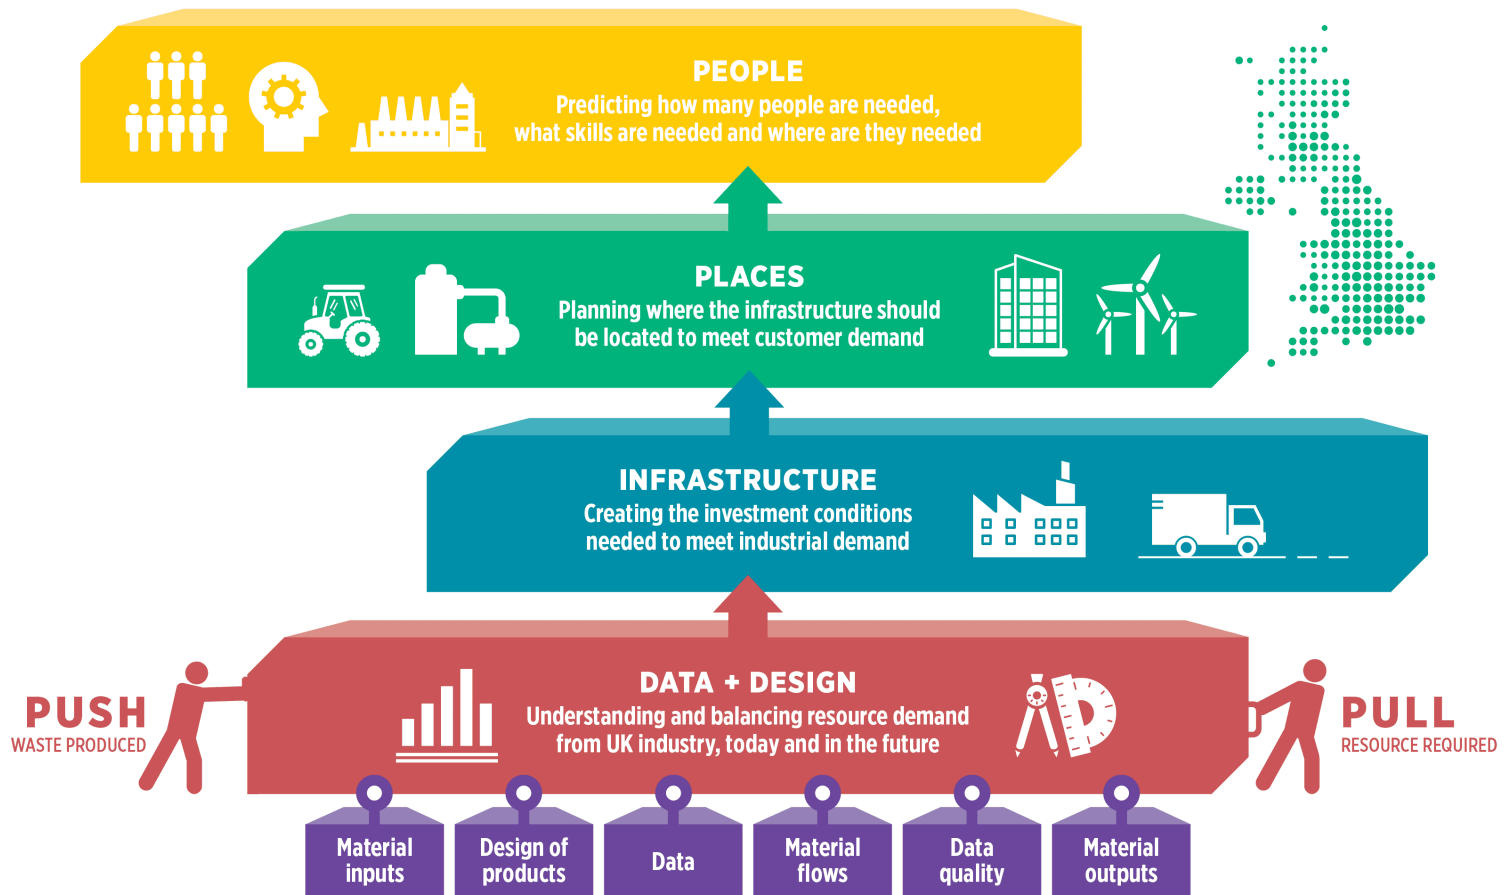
PEOPLE
Predicting how many people are needed, what skills are needed and where are they needed

PLACES
Planning where the infrastructure should be located to meet customer demand

INFRASTRUCTURE
Creating the investment conditions needed to meet industrial demand

DATA + DESIGN
Understanding and balancing resource demand from UK industry, today and in the future

PUSH
WASTE PRODUCED

PULL
RESOURCE REQUIRED

Material inputs

Design of products

Data

Material flows

Data quality

Material outputs